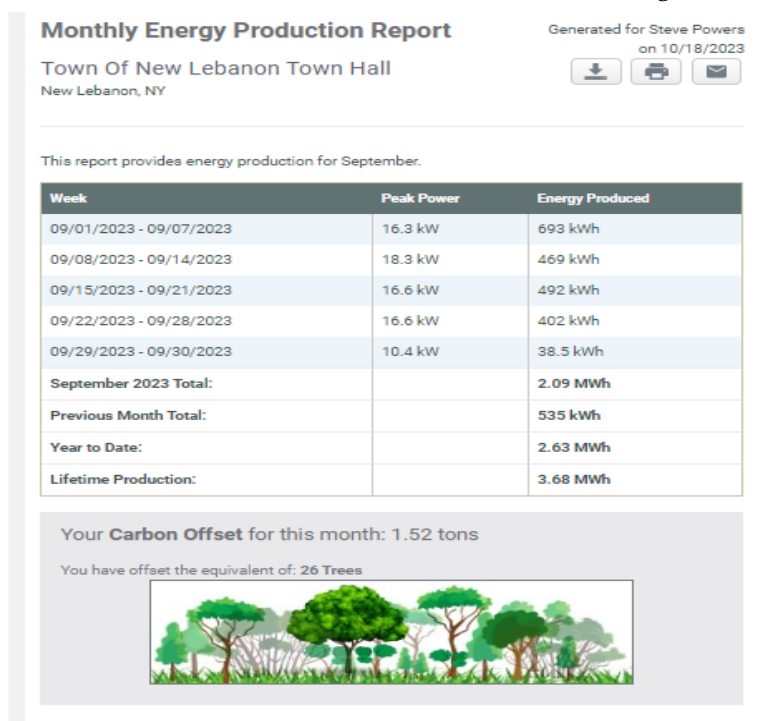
Monthly Energy Production Report

Generated for Steve Powers on 10/18/2023

Town Of New Lebanon Town Hall
New Lebanon, NY

This report provides energy production for September.

| Week | Peak Power | Energy Produced |
|---|---|---|
| 09/01/2023 - 09/07/2023 | 16.3 kW | 693 kWh |
| 09/08/2023 - 09/14/2023 | 18.3 kW | 469 kWh |
| 09/15/2023 - 09/21/2023 | 16.6 kW | 492 kWh |
| 09/22/2023 - 09/28/2023 | 16.6 kW | 402 kWh |
| 09/29/2023 - 09/30/2023 | 10.4 kW | 38.5 kWh |
| September 2023 Total: | | 2.09 MWh |
| Previous Month Total: | | 535 kWh |
| Year to Date: | | 2.63 MWh |
| Lifetime Production: | | 3.68 MWh |

Your Carbon Offset for this month: 1.52 tons

You have offset the equivalent of: 26 Trees